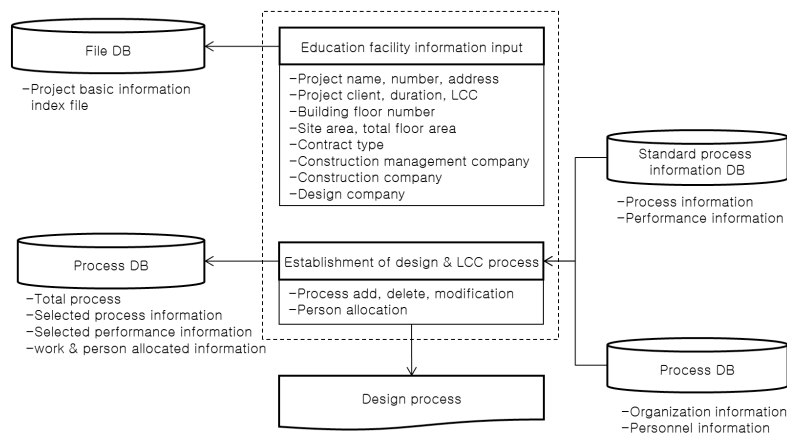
File DB

-Project basic information index file

Education facility information input

-Project name, number, address
-Project client, duration, LCC
-Building floor number
-Site area, total floor area
-Contract type
-Construction management company
-Construction company
-Design company

Standard process information DB

-Process information
-Performance information

Process DB

-Total process
-Selected process information
-Selected performance information
-work & person allocated information

Establishment of design & LCC process

-Process add, delete, modification
-Person allocation

Process DB

-Organization information
-Personnel information

Design process